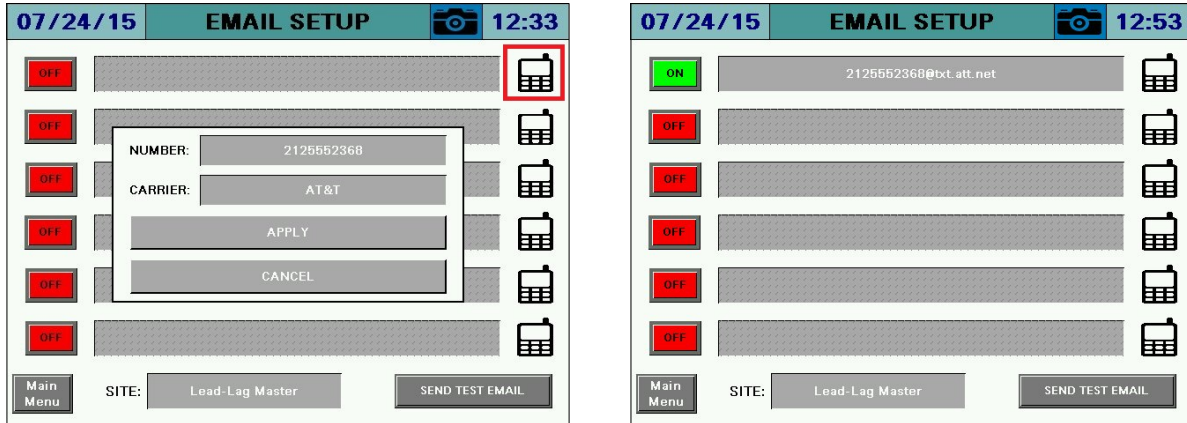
07/24/15 EMAIL SETUP 12:33

OFF

OFF

OFF

OFF

OFF

OFF

NUMBER: 2125552368

CARRIER: AT&T

APPLY

CANCEL

Main Menu

SITE: Lead-Lag Master

SEND TEST EMAIL

07/24/15 EMAIL SETUP 12:53

ON 2125552368@txt.att.net

OFF

OFF

OFF

OFF

OFF

Main Menu

SITE: Lead-Lag Master

SEND TEST EMAIL